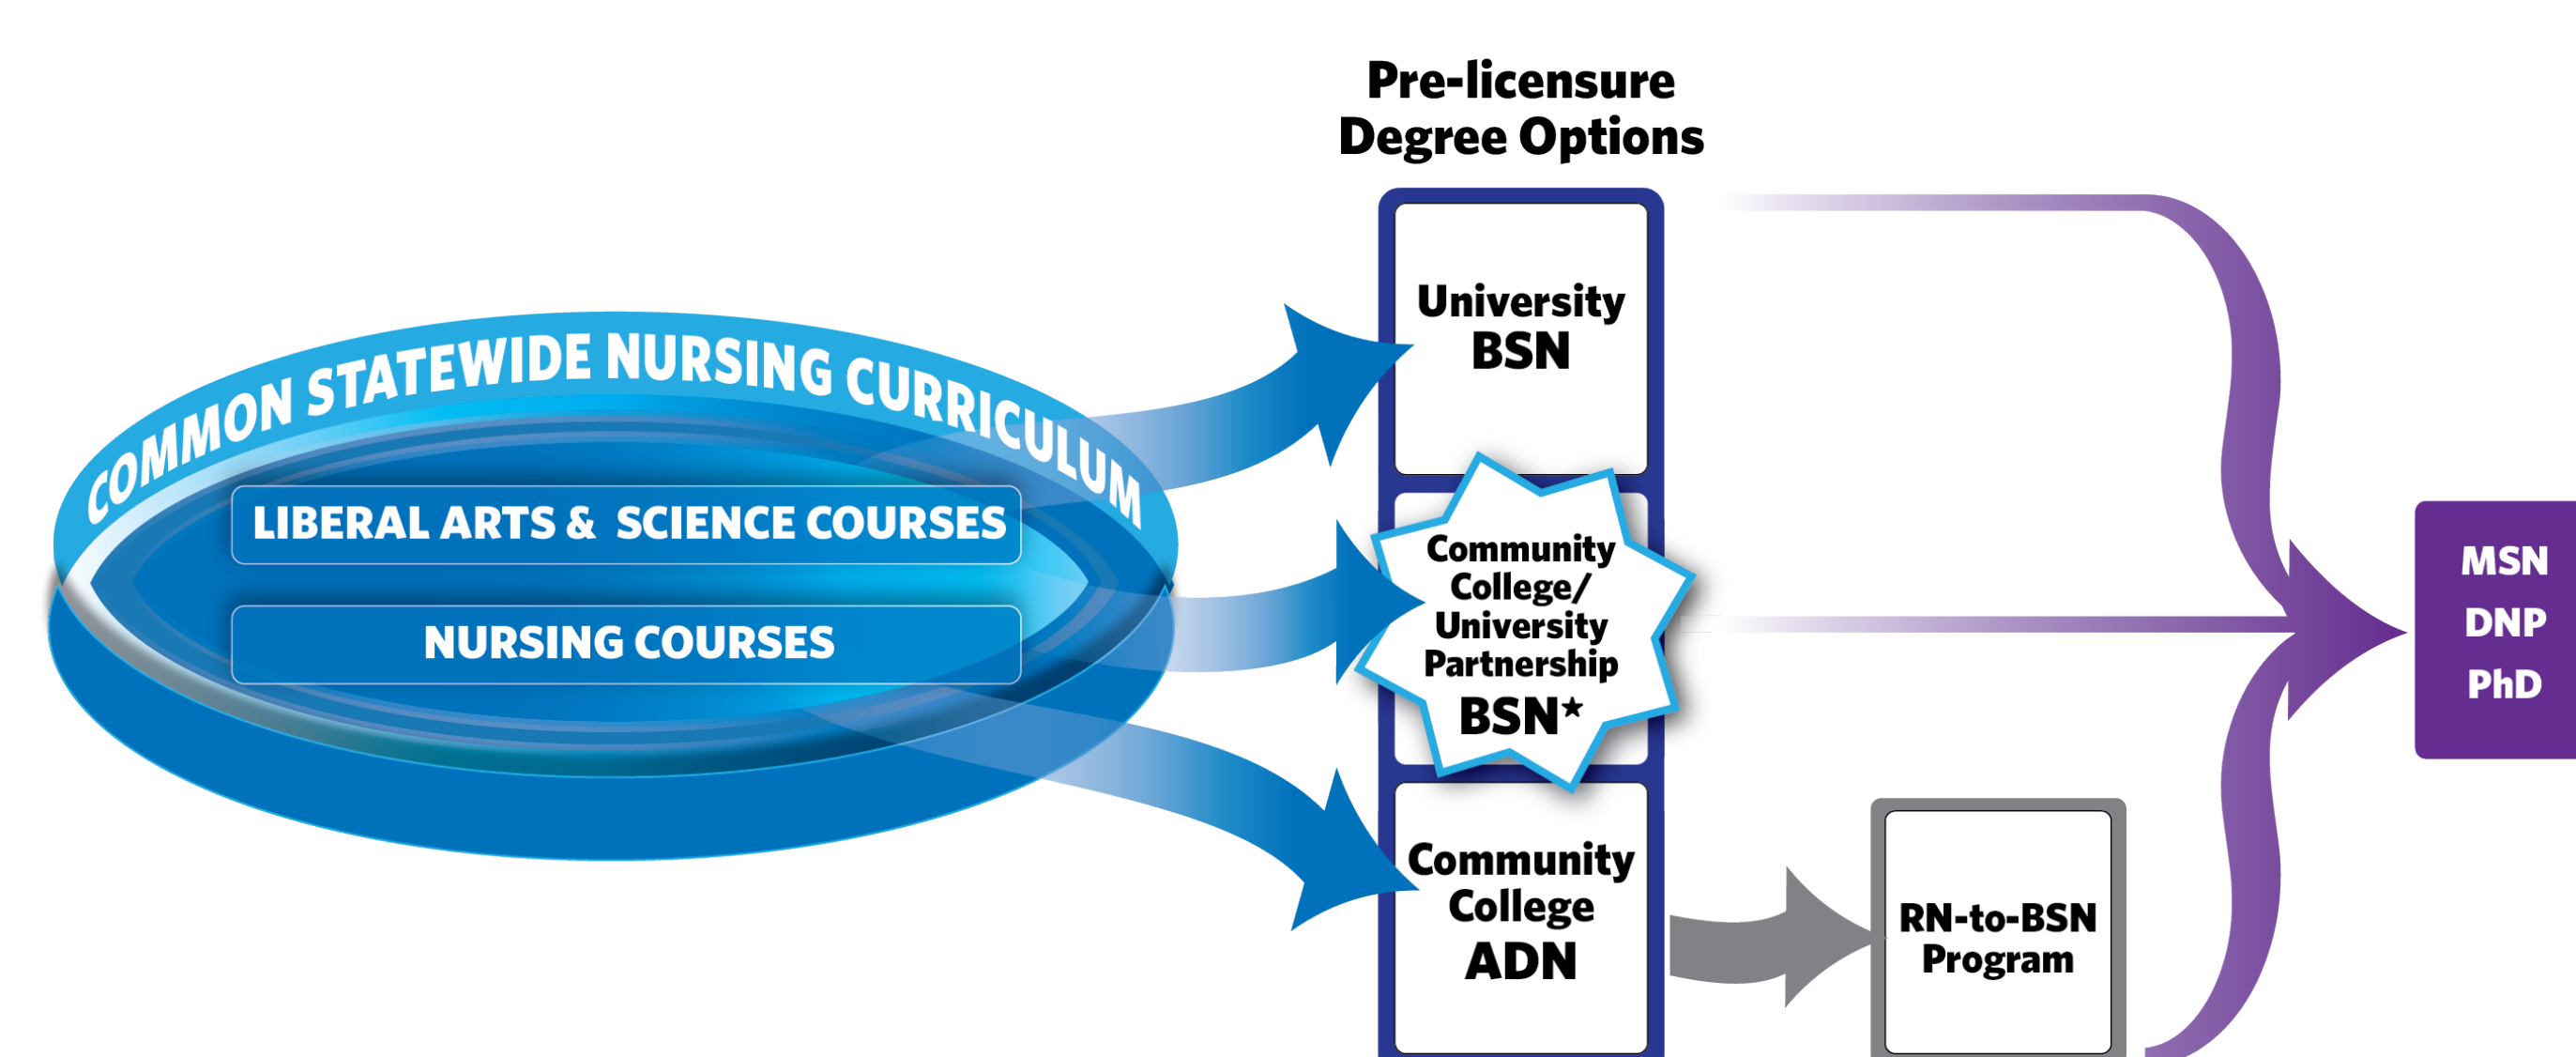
COMMON STATEWIDE NURSING CURRICULUM

LIBERAL ARTS & SCIENCE COURSES

NURSING COURSES

Pre-licensure Degree Options

University BSN

Community College/ University Partnership BSN*

Community College ADN

RN-to-BSN Program

MSN
DNP
PhD